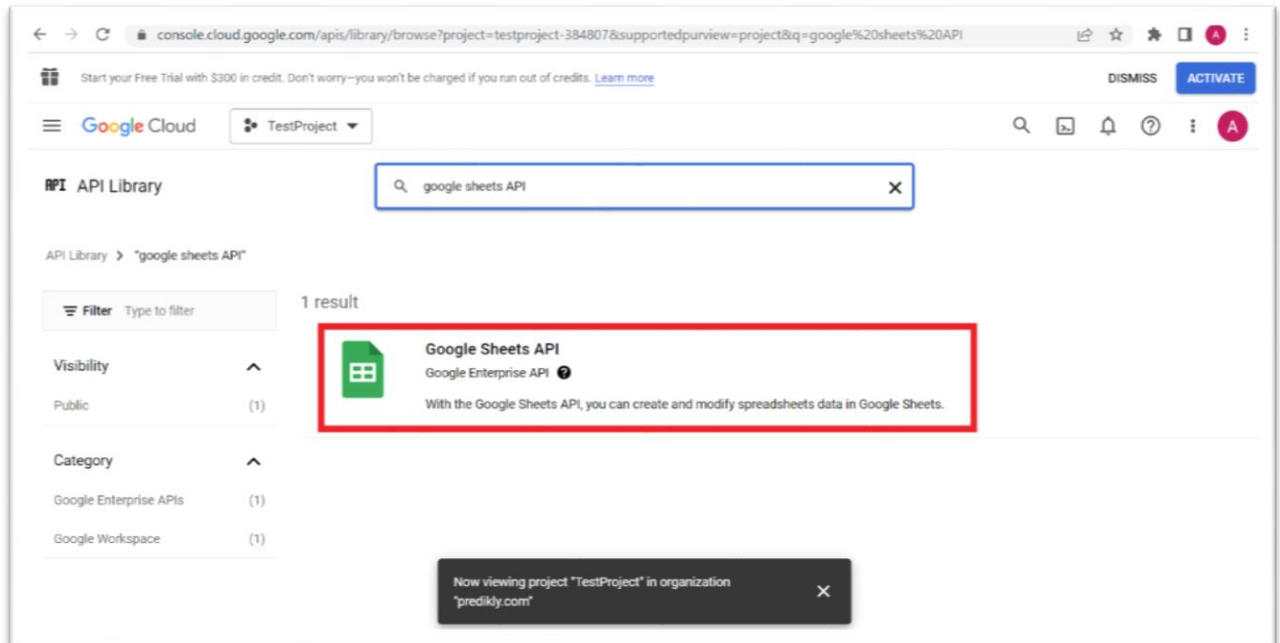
console.cloud.google.com/apis/library/browse?project=testproject-384807&supportedpurview=project&q=google%20sheets%20API

A

Start your Free Trial with $300 in credit. Don't worry—you won't be charged if you run out of credits. Learn more

DISMISS

ACTIVATE

Google Cloud

TestProject

A

API Library

google sheets API

API Library > "google sheets API"

Filter Type to filter

1 result

Visibility

Public (1)

Category

Google Enterprise APIs (1)

Google Workspace (1)

Google Sheets API

Google Enterprise API

With the Google Sheets API, you can create and modify spreadsheets data in Google Sheets.

Now viewing project "TestProject" in organization "predikly.com"